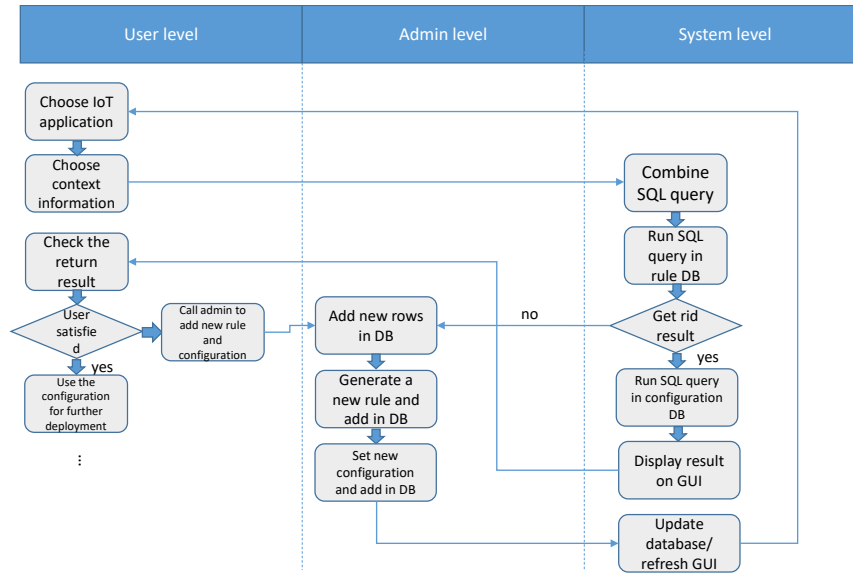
User level

Admin level

System level

Choose IoT application

Choose context information

Check the return result

User satisfied

yes

Use the configuration for further deployment

⋮

Call admin to add new rule and configuration

Add new rows in DB

Generate a new rule and add in DB

Set new configuration and add in DB

Combine SQL query

Run SQL query in rule DB

Get rid result

no

yes

Run SQL query in configuration DB

Display result on GUI

Update database/ refresh GUI